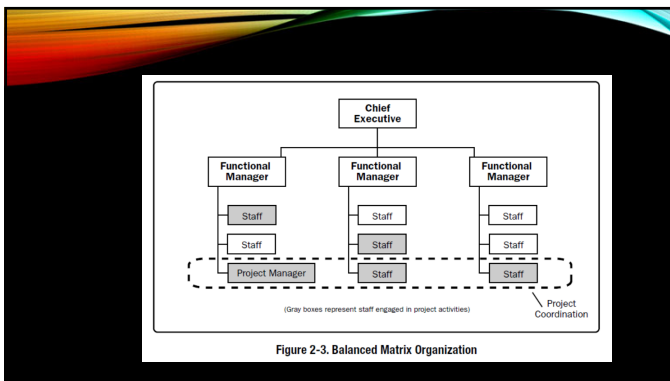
Chief Executive

Functional Manager

Functional Manager

Functional Manager

Staff

Staff

Project Manager

Staff

Staff

Staff

Staff

Staff

Staff

Project Coordination

(Gray boxes represent staff engaged in project activities)

Figure 2-3. Balanced Matrix Organization